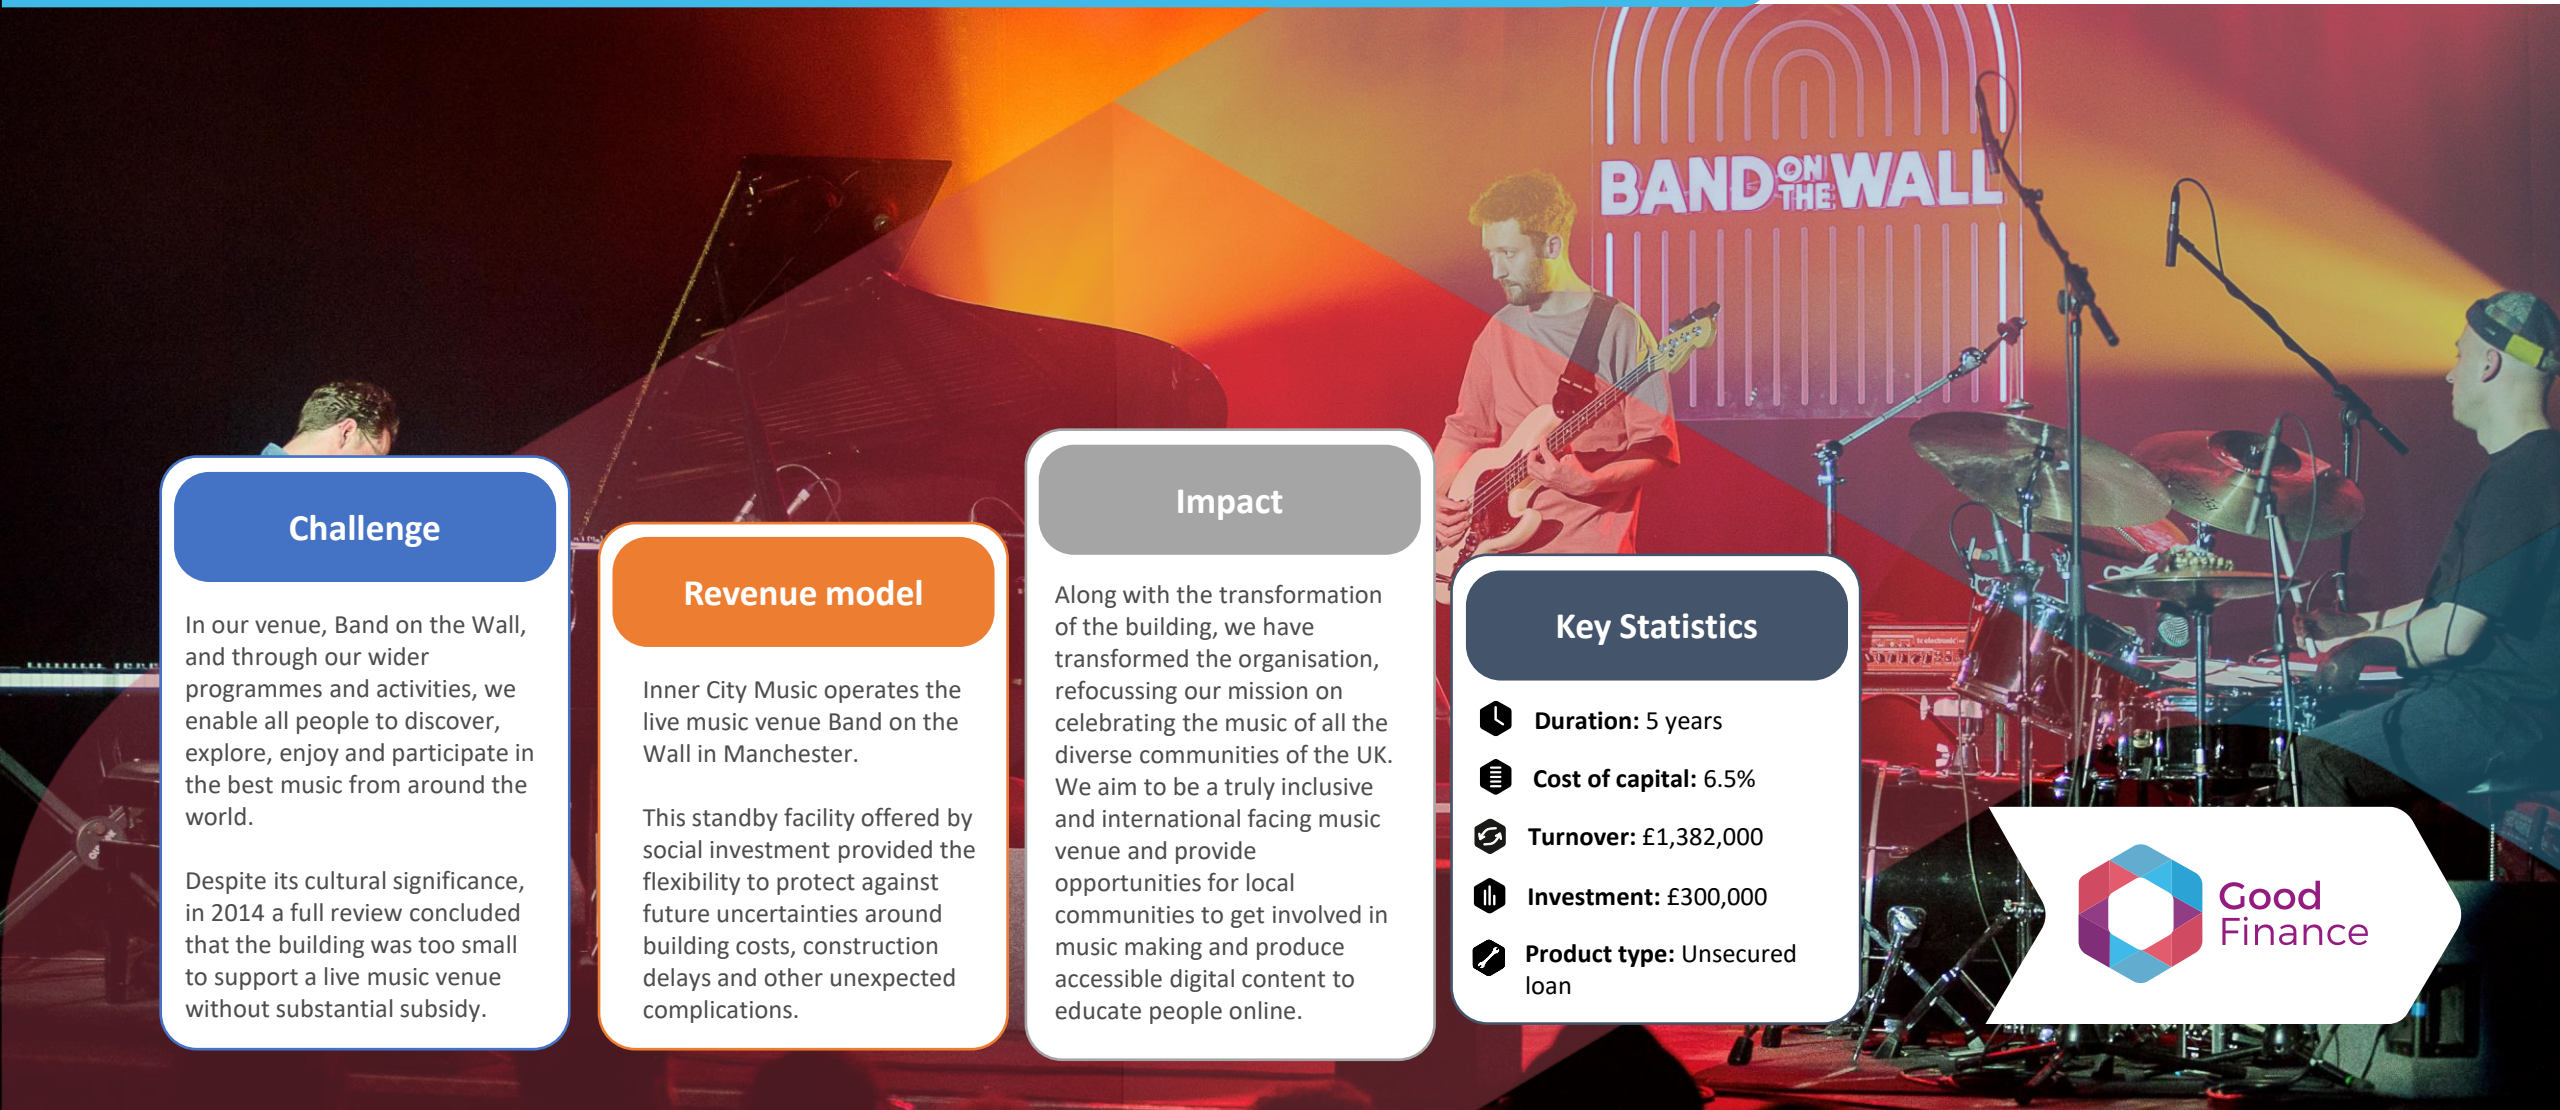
BAND ON THE WALL

Challenge

In our venue, Band on the Wall, and through our wider programmes and activities, we enable all people to discover, explore, enjoy and participate in the best music from around the world.

Despite its cultural significance, in 2014 a full review concluded that the building was too small to support a live music venue without substantial subsidy.

Revenue model

Inner City Music operates the live music venue Band on the Wall in Manchester.

This standby facility offered by social investment provided the flexibility to protect against future uncertainties around building costs, construction delays and other unexpected complications.

Impact

Along with the transformation of the building, we have transformed the organisation, refocussing our mission on celebrating the music of all the diverse communities of the UK. We aim to be a truly inclusive and international facing music venue and provide opportunities for local communities to get involved in music making and produce accessible digital content to educate people online.

Key Statistics

**Duration:** 5 years

**Cost of capital:** 6.5%

**Turnover:** £1,382,000

**Investment:** £300,000

**Product type:** Unsecured loan

Good Finance